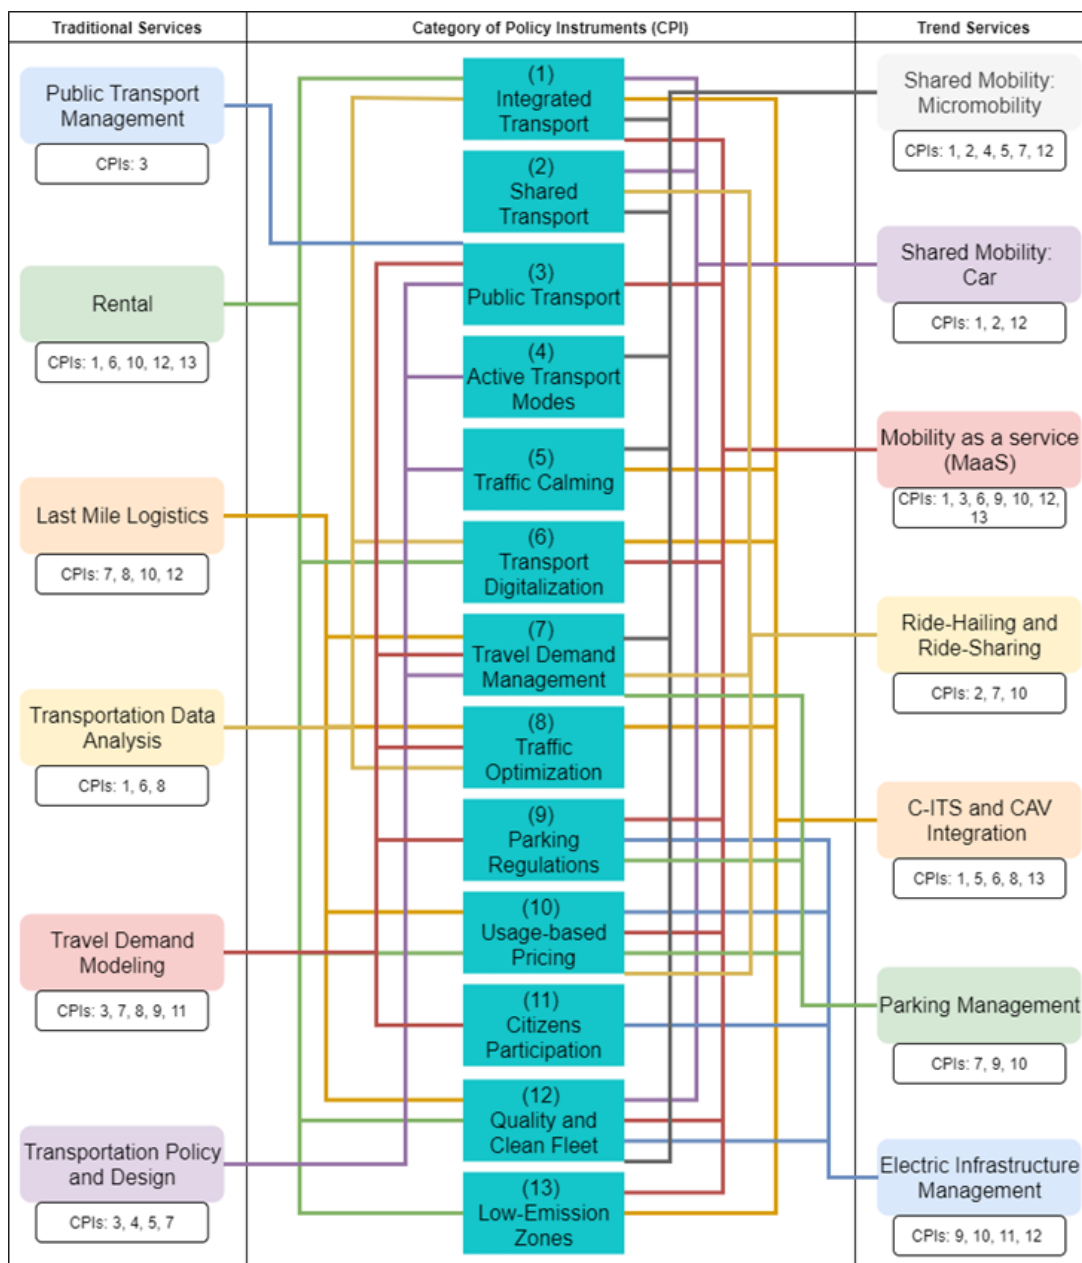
| Traditional Services | Category of Policy Instruments (CPI) | Trend Services |
|---|---|---|

Public Transport Management
CPIs: 3

Rental
CPIs: 1, 6, 10, 12, 13

Last Mile Logistics
CPIs: 7, 8, 10, 12

Transportation Data Analysis
CPIs: 1, 6, 8

Travel Demand Modeling
CPIs: 3, 7, 8, 9, 11

Transportation Policy and Design
CPIs: 3, 4, 5, 7

(1) Integrated Transport

(2) Shared Transport

(3) Public Transport

(4) Active Transport Modes

(5) Traffic Calming

(6) Transport Digitalization

(7) Travel Demand Management

(8) Traffic Optimization

(9) Parking Regulations

(10) Usage-based Pricing

(11) Citizens Participation

(12) Quality and Clean Fleet

(13) Low-Emission Zones

Shared Mobility: Micromobility
CPIs: 1, 2, 4, 5, 7, 12

Shared Mobility: Car
CPIs: 1, 2, 12

Mobility as a service (MaaS)
CPIs: 1, 3, 6, 9, 10, 12, 13

Ride-Hailing and Ride-Sharing
CPIs: 2, 7, 10

C-ITS and CAV Integration
CPIs: 1, 5, 6, 8, 13

Parking Management
CPIs: 7, 9, 10

Electric Infrastructure Management
CPIs: 9, 10, 11, 12